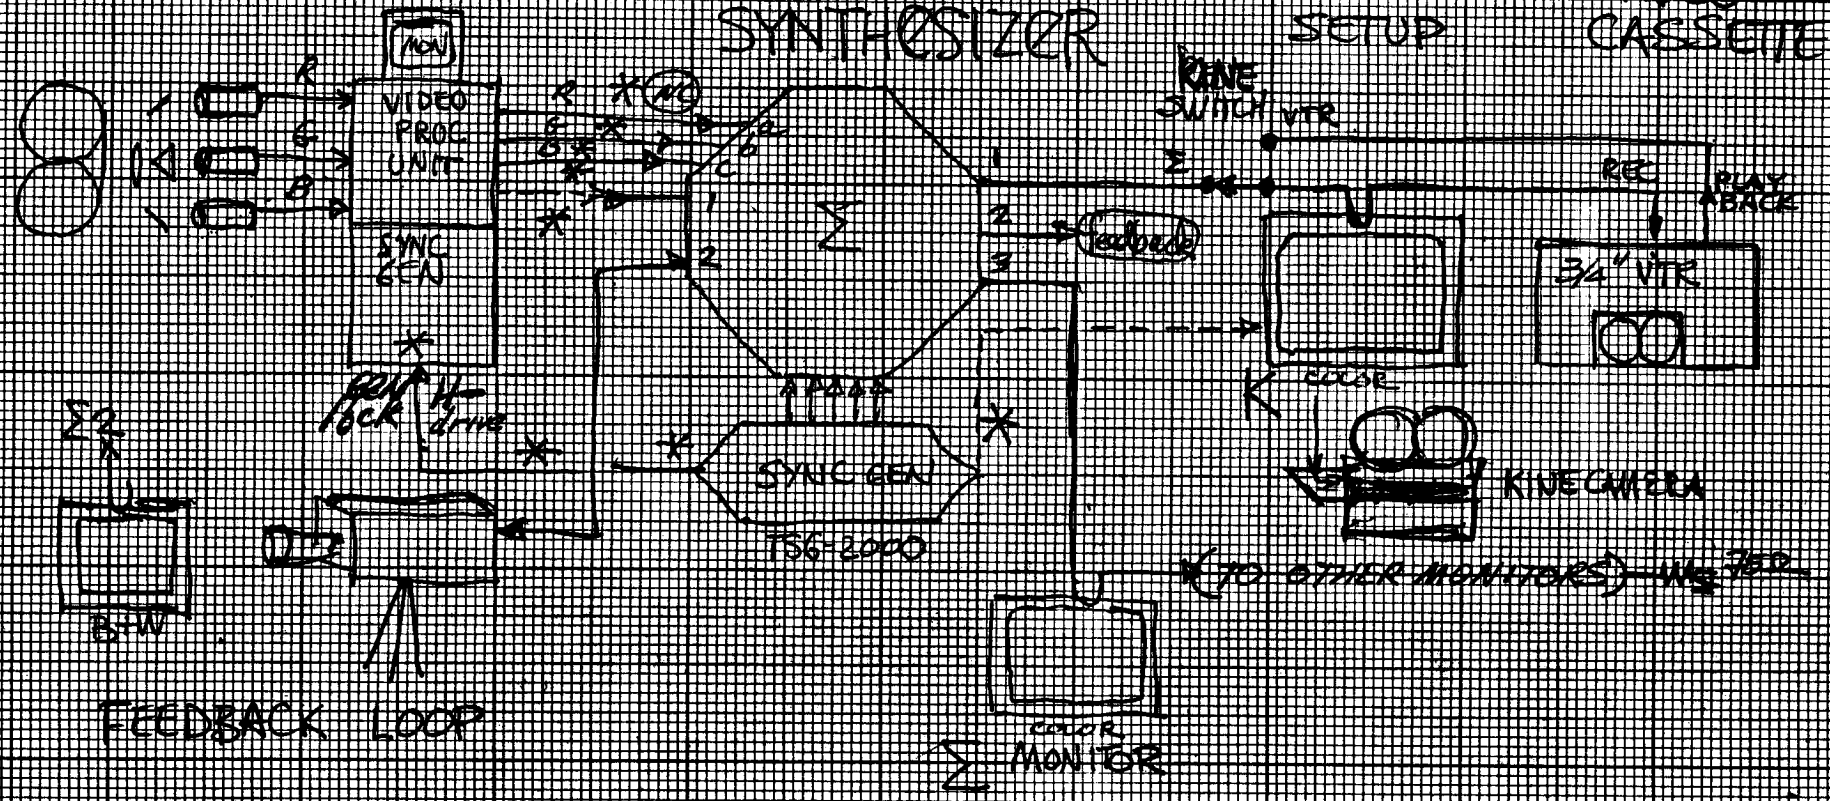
SYNTHESIZER SETUP CASSETTE

MON

R
G
B

VIDEO PROC. UNIT

SYNC GEN

R
G
B
*
*
*
MC
r
g
b
c
1
2

Σ

KINE SWITCH
VTR
1
2
3
Σ
feedback

REC
PLAY BACK
3/4" VTR

CLOSE
K

KINE CAMERA

(TO OTHER MONITORS) 75Ω

Σ2

B+W

gen lock
H-drive
*
*
*

SYNC GEN
TSG-2000

FEEDBACK LOOP

COLOR
Σ MONITOR